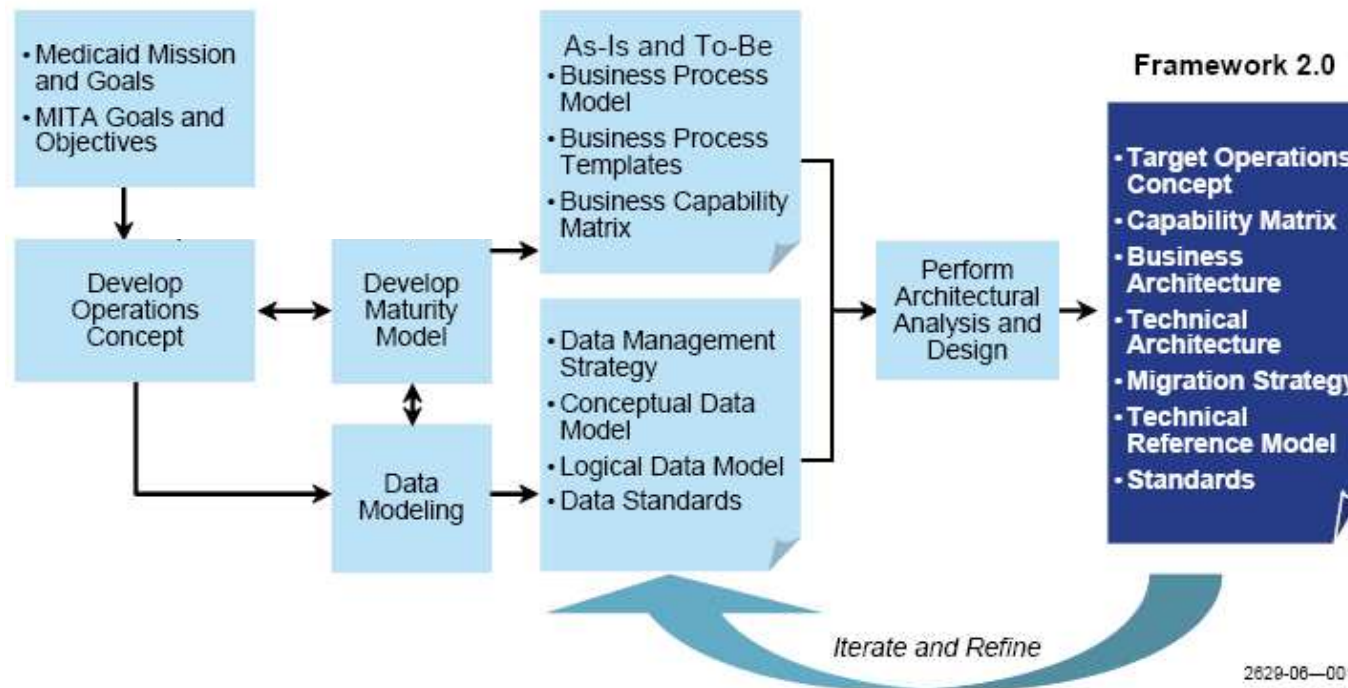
• Medicaid Mission and Goals
• MITA Goals and Objectives

Develop Operations Concept

Develop Maturity Model

Data Modeling

As-Is and To-Be
• Business Process Model
• Business Process Templates
• Business Capability Matrix

• Data Management Strategy
• Conceptual Data Model
• Logical Data Model
• Data Standards

Perform Architectural Analysis and Design

Framework 2.0

• Target Operations Concept
• Capability Matrix
• Business Architecture
• Technical Architecture
• Migration Strategy
• Technical Reference Model
• Standards

Iterate and Refine

2629-06—00